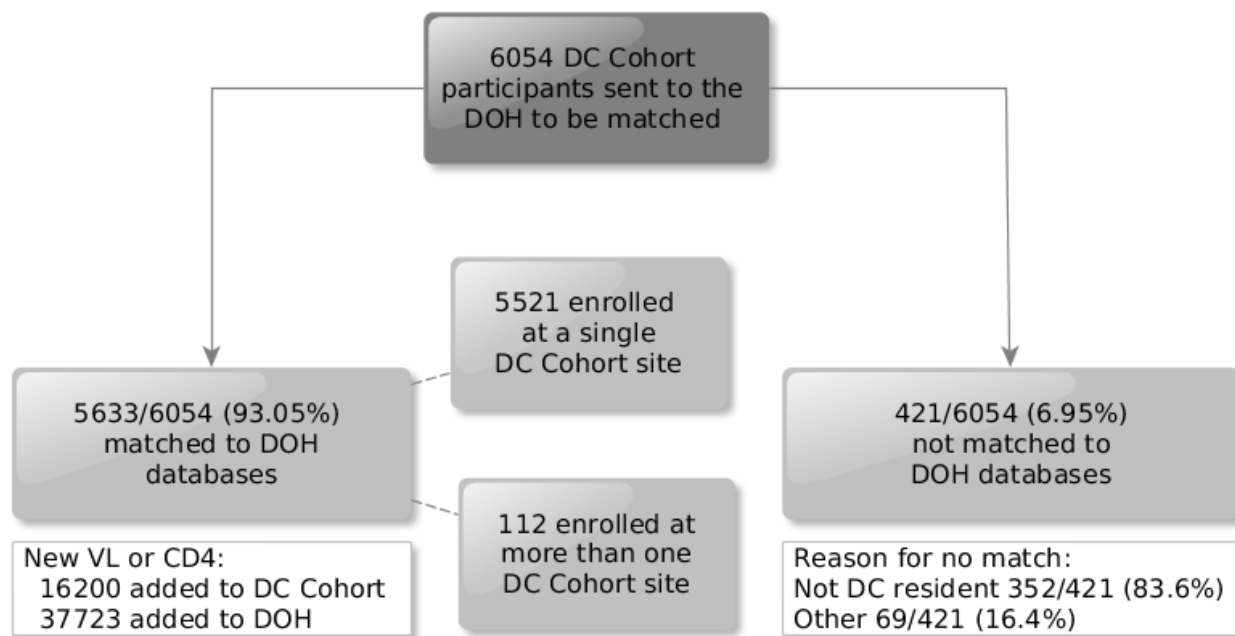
6054 DC Cohort participants sent to the DOH to be matched

5521 enrolled at a single DC Cohort site

5633/6054 (93.05%) matched to DOH databases

112 enrolled at more than one DC Cohort site

New VL or CD4:
16200 added to DC Cohort
37723 added to DOH

421/6054 (6.95%) not matched to DOH databases

Reason for no match:
Not DC resident 352/421 (83.6%)
Other 69/421 (16.4%)